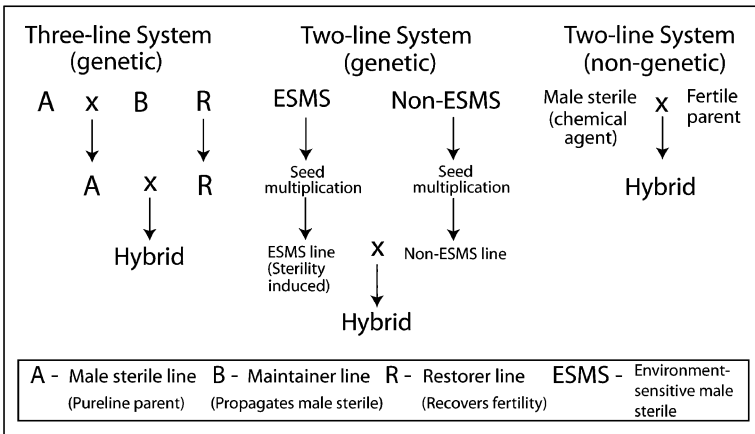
Three-line System (genetic)

A x B R

A x R

Hybrid

Two-line System (genetic)

ESMS

Seed multiplication

ESMS line (Sterility induced)

Non-ESMS

Seed multiplication

Non-ESMS line

x

Hybrid

Two-line System (non-genetic)

Male sterile (chemical agent) x Fertile parent

Hybrid

A - Male sterile line (Pureline parent) B - Maintainer line (Propagates male sterile) R - Restorer line (Recovers fertility) ESMS - Environment-sensitive male sterile